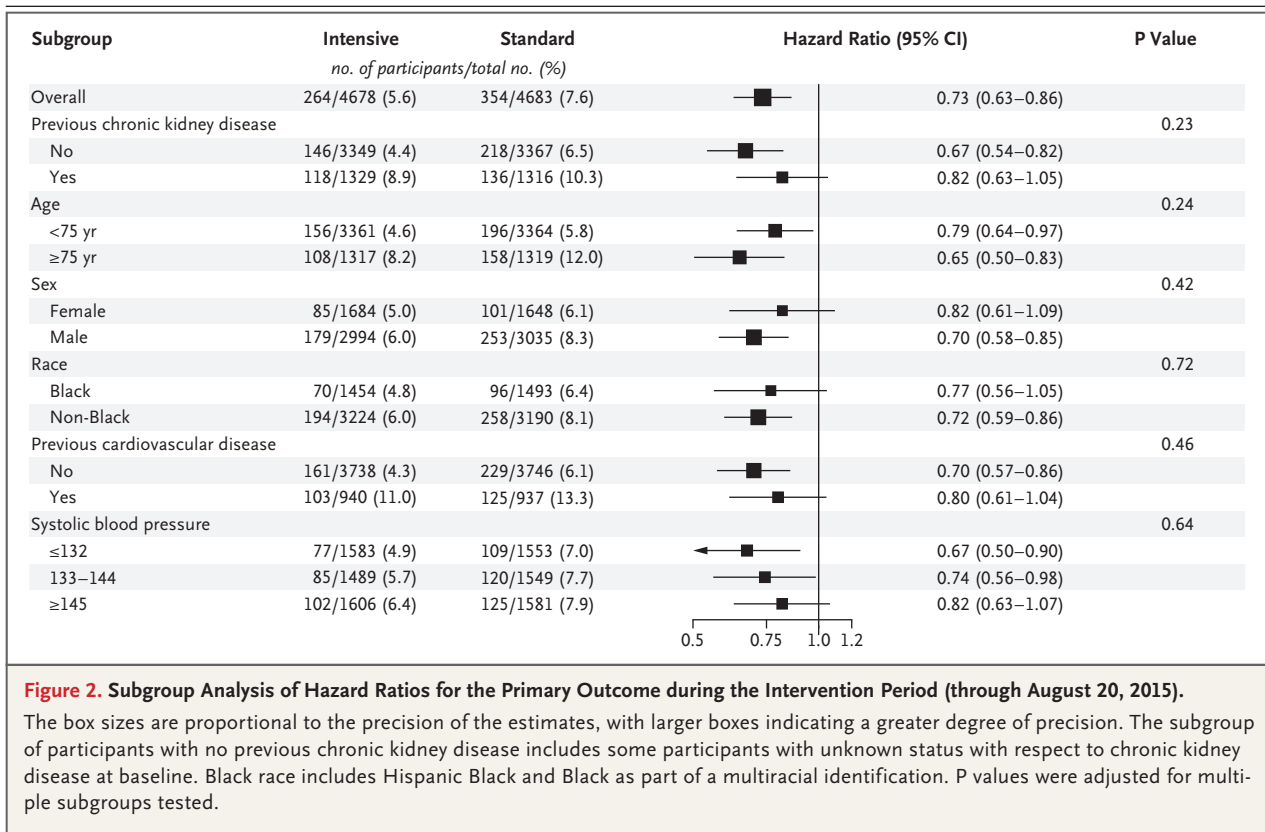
| Subgroup | Intensive | Standard | Hazard Ratio (95% CI) | P Value |
|---|---|---|---|---|
| | no. of participants/total no. (%) | | | |
| Overall | 264/4678 (5.6) | 354/4683 (7.6) | 0.73 (0.63–0.86) | |
| Previous chronic kidney disease | | | | 0.23 |
| No | 146/3349 (4.4) | 218/3367 (6.5) | 0.67 (0.54–0.82) | |
| Yes | 118/1329 (8.9) | 136/1316 (10.3) | 0.82 (0.63–1.05) | |
| Age | | | | 0.24 |
| <75 yr | 156/3361 (4.6) | 196/3364 (5.8) | 0.79 (0.64–0.97) | |
| ≥75 yr | 108/1317 (8.2) | 158/1319 (12.0) | 0.65 (0.50–0.83) | |
| Sex | | | | 0.42 |
| Female | 85/1684 (5.0) | 101/1648 (6.1) | 0.82 (0.61–1.09) | |
| Male | 179/2994 (6.0) | 253/3035 (8.3) | 0.70 (0.58–0.85) | |
| Race | | | | 0.72 |
| Black | 70/1454 (4.8) | 96/1493 (6.4) | 0.77 (0.56–1.05) | |
| Non-Black | 194/3224 (6.0) | 258/3190 (8.1) | 0.72 (0.59–0.86) | |
| Previous cardiovascular disease | | | | 0.46 |
| No | 161/3738 (4.3) | 229/3746 (6.1) | 0.70 (0.57–0.86) | |
| Yes | 103/940 (11.0) | 125/937 (13.3) | 0.80 (0.61–1.04) | |
| Systolic blood pressure | | | | 0.64 |
| ≤132 | 77/1583 (4.9) | 109/1553 (7.0) | 0.67 (0.50–0.90) | |
| 133–144 | 85/1489 (5.7) | 120/1549 (7.7) | 0.74 (0.56–0.98) | |
| ≥145 | 102/1606 (6.4) | 125/1581 (7.9) | 0.82 (0.63–1.07) | |

0.5 0.75 1.0 1.2

Figure 2. Subgroup Analysis of Hazard Ratios for the Primary Outcome during the Intervention Period (through August 20, 2015).

The box sizes are proportional to the precision of the estimates, with larger boxes indicating a greater degree of precision. The subgroup of participants with no previous chronic kidney disease includes some participants with unknown status with respect to chronic kidney disease at baseline. Black race includes Hispanic Black and Black as part of a multiracial identification. P values were adjusted for multiple subgroups tested.